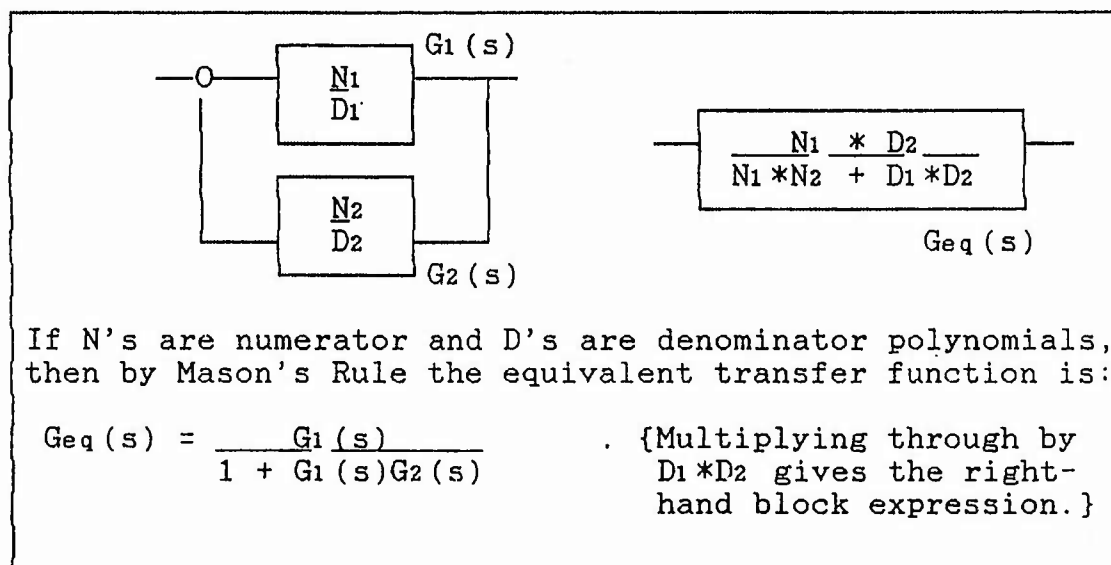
$G_1(s)$

$\frac{N_1}{D_1}$

$\frac{N_2}{D_2}$

$G_2(s)$

$\frac{N_1 * D_2}{N_1 * N_2 + D_1 * D_2}$

$G_{eq}(s)$

If N's are numerator and D's are denominator polynomials, then by Mason's Rule the equivalent transfer function is:

$G_{eq}(s) = \frac{G_1(s)}{1 + G_1(s)G_2(s)}$ . {Multiplying through by $D_1 * D_2$ gives the right-hand block expression.}